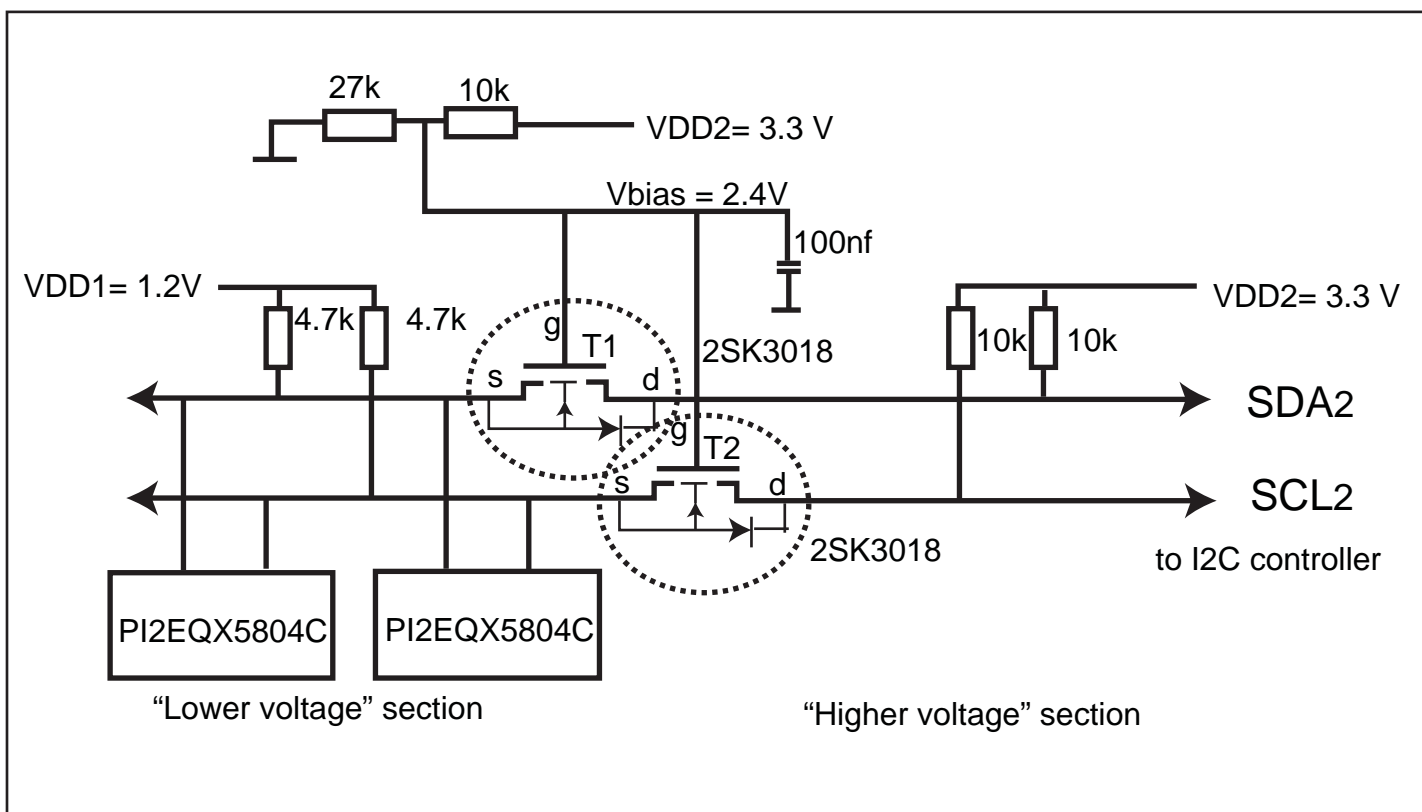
27k
10k
VDD2= 3.3 V
Vbias = 2.4V
100nf
VDD1= 1.2V
4.7k
4.7k
g
T1
2SK3018
VDD2= 3.3 V
10k
10k
s
d
SDA2
g
T2
s
d
SCL2
2SK3018
to I2C controller
PI2EQX5804C
PI2EQX5804C
"Lower voltage" section
"Higher voltage" section